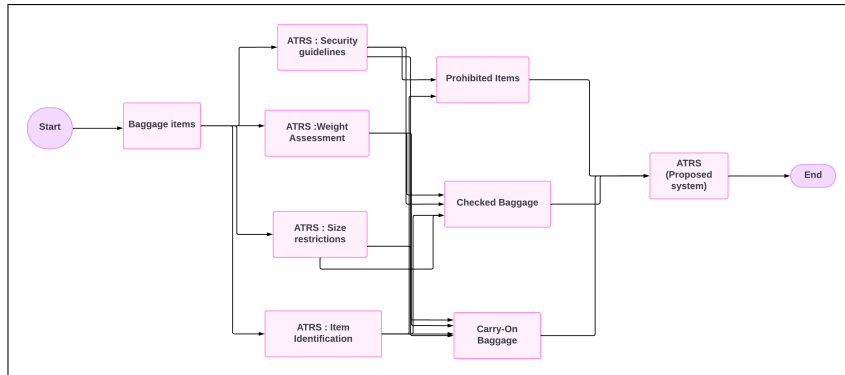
Start

Baggage items

ATRS : Security guidelines

ATRS :Weight Assessment

ATRS : Size restrictions

ATRS : Item Identification

Prohibited Items

Checked Baggage

Carry-On Baggage

ATRS (Proposed system)

End